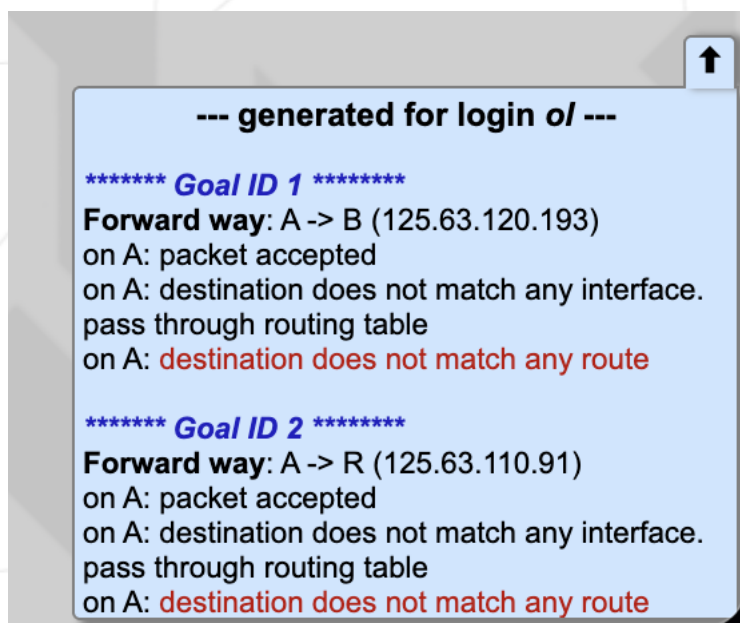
⬆

--- generated for login *ol* ---

******* Goal ID 1 ********
**Forward way**: A -> B (125.63.120.193)
on A: packet accepted
on A: destination does not match any interface.
pass through routing table
on A: destination does not match any route

******* Goal ID 2 ********
**Forward way**: A -> R (125.63.110.91)
on A: packet accepted
on A: destination does not match any interface.
pass through routing table
on A: destination does not match any route